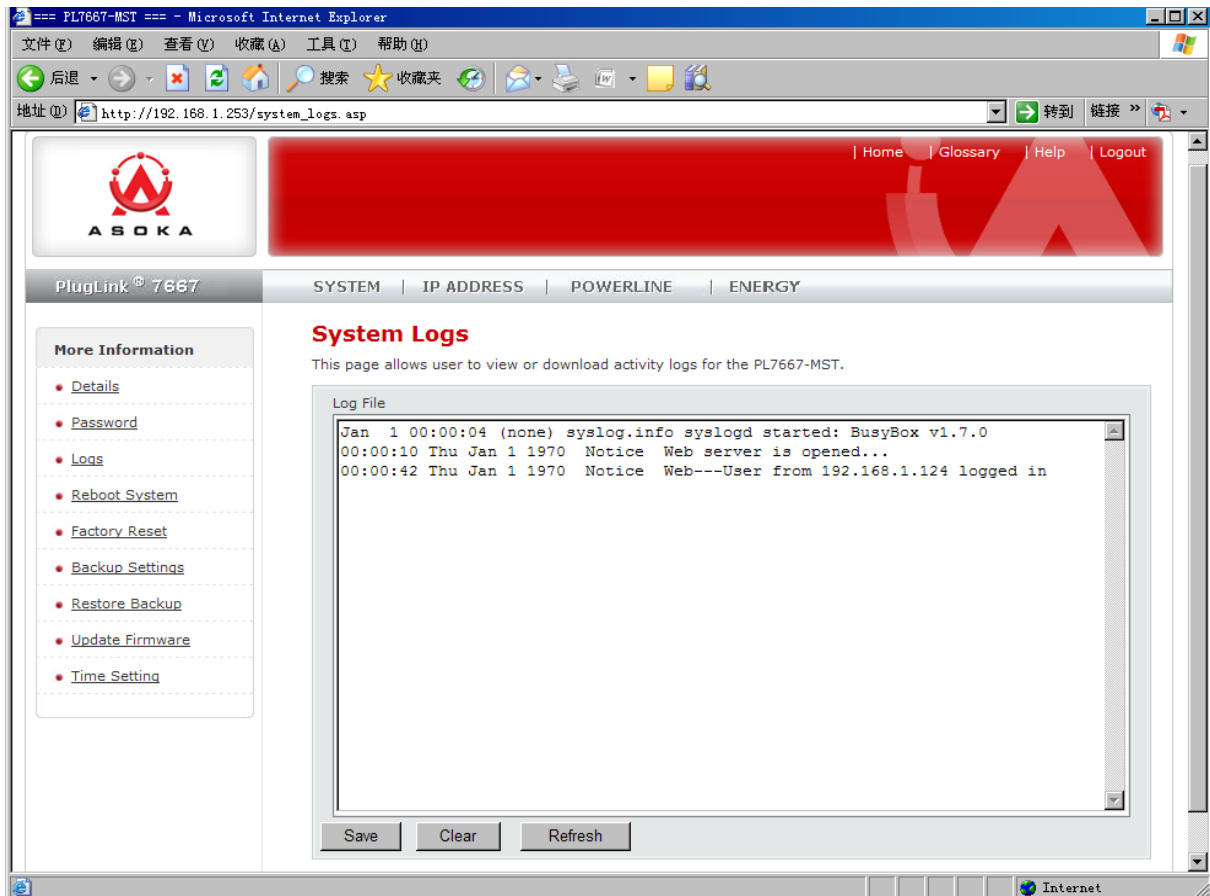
=== PL7667-MST === - Microsoft Internet Explorer

文件(F) 编辑(E) 查看(V) 收藏(A) 工具(T) 帮助(H)

后退 搜索 收藏夹

地址(D) http://192.168.1.253/system_logs.asp 转到 链接 »

ASOKA

| Home | Glossary | Help | Logout

PlugLink® 7667

SYSTEM | IP ADDRESS | POWERLINE | ENERGY

More Information

Details

Password

Logs

Reboot System

Factory Reset

Backup Settings

Restore Backup

Update Firmware

Time Setting

System Logs

This page allows user to view or download activity logs for the PL7667-MST.

Log File

Jan 1 00:00:04 (none) syslog.info syslogd started: BusyBox v1.7.0
00:00:10 Thu Jan 1 1970 Notice Web server is opened...
00:00:42 Thu Jan 1 1970 Notice Web---User from 192.168.1.124 logged in

Save Clear Refresh

Internet